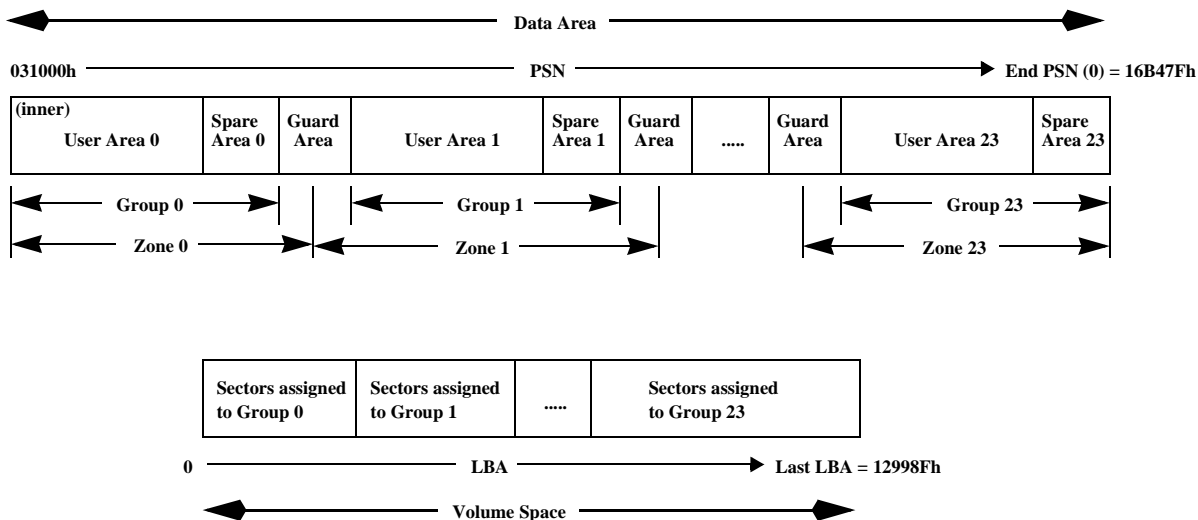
Data Area

031000h PSN End PSN (0) = 16B47Fh

| (inner) User Area 0 | Spare Area 0 | Guard Area | User Area 1 | Spare Area 1 | Guard Area | ..... | Guard Area | User Area 23 | Spare Area 23 |
|---|---|---|---|---|---|---|---|---|---|

Group 0
Group 1
Group 23
Zone 0
Zone 1
Zone 23

| Sectors assigned to Group 0 | Sectors assigned to Group 1 | ..... | Sectors assigned to Group 23 |
|---|---|---|---|

0 LBA Last LBA = 12998Fh

Volume Space